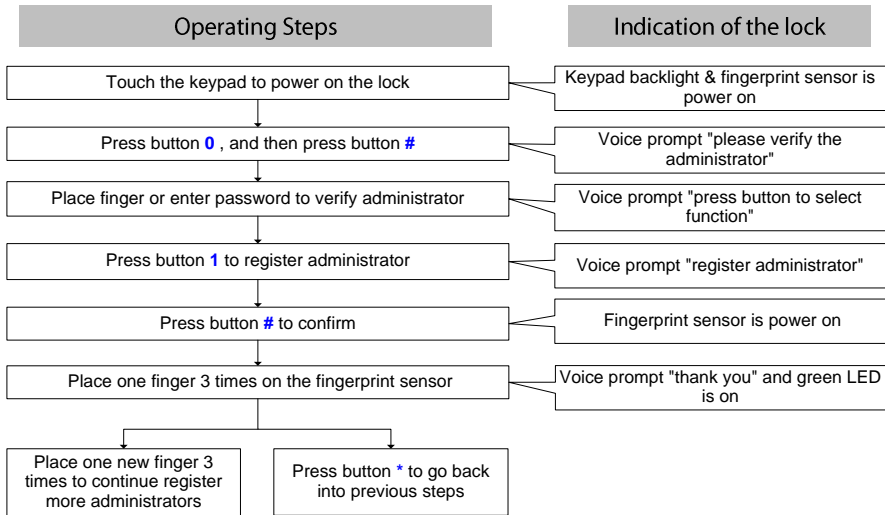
Operating Steps

Indication of the lock

Touch the keypad to power on the lock

Keypad backlight & fingerprint sensor is power on

Press button 0 , and then press button #

Voice prompt "please verify the administrator"

Place finger or enter password to verify administrator

Voice prompt "press button to select function"

Press button 1 to register administrator

Voice prompt "register administrator"

Press button # to confirm

Fingerprint sensor is power on

Place one finger 3 times on the fingerprint sensor

Voice prompt "thank you" and green LED is on

Place one new finger 3 times to continue register more administrators

Press button * to go back into previous steps